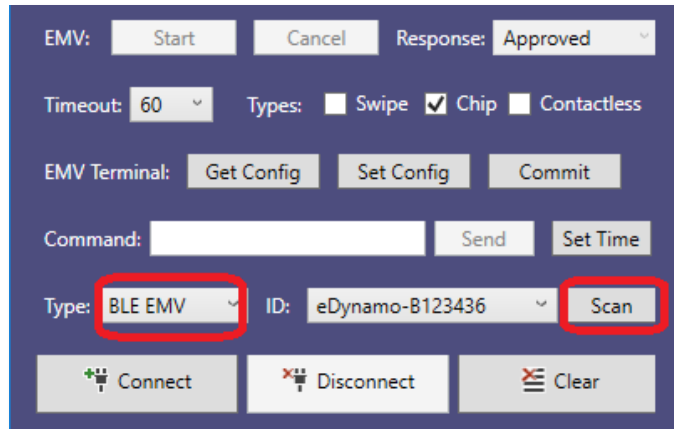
EMV: Start Cancel Response: Approved

Timeout: 60 Types: Swipe Chip Contactless

EMV Terminal: Get Config Set Config Commit

Command: Send Set Time

Type: BLE EMV ID: eDynamo-B123436 Scan

Connect Disconnect Clear